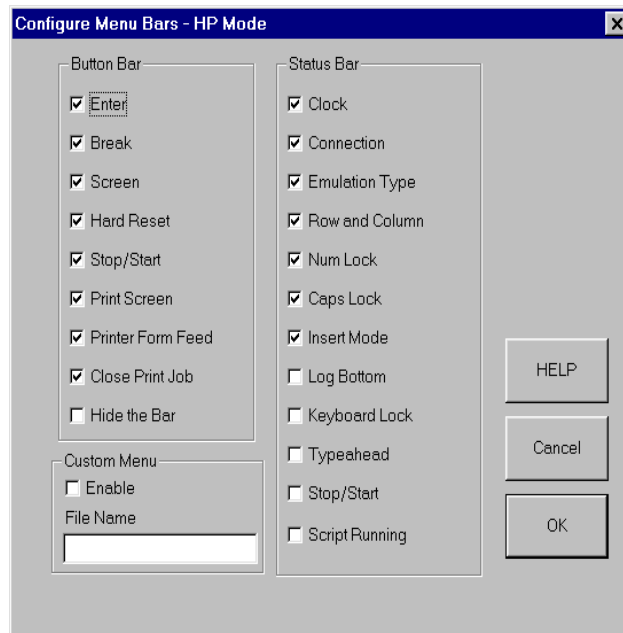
Configure Menu Bars - HP Mode

Button Bar
☑ Enter
☑ Break
☑ Screen
☑ Hard Reset
☑ Stop/Start
☑ Print Screen
☑ Printer Form Feed
☑ Close Print Job
☐ Hide the Bar

Custom Menu
☐ Enable
File Name

Status Bar
☑ Clock
☑ Connection
☑ Emulation Type
☑ Row and Column
☑ Num Lock
☑ Caps Lock
☑ Insert Mode
☐ Log Bottom
☐ Keyboard Lock
☐ Typeahead
☐ Stop/Start
☐ Script Running

HELP
Cancel
OK